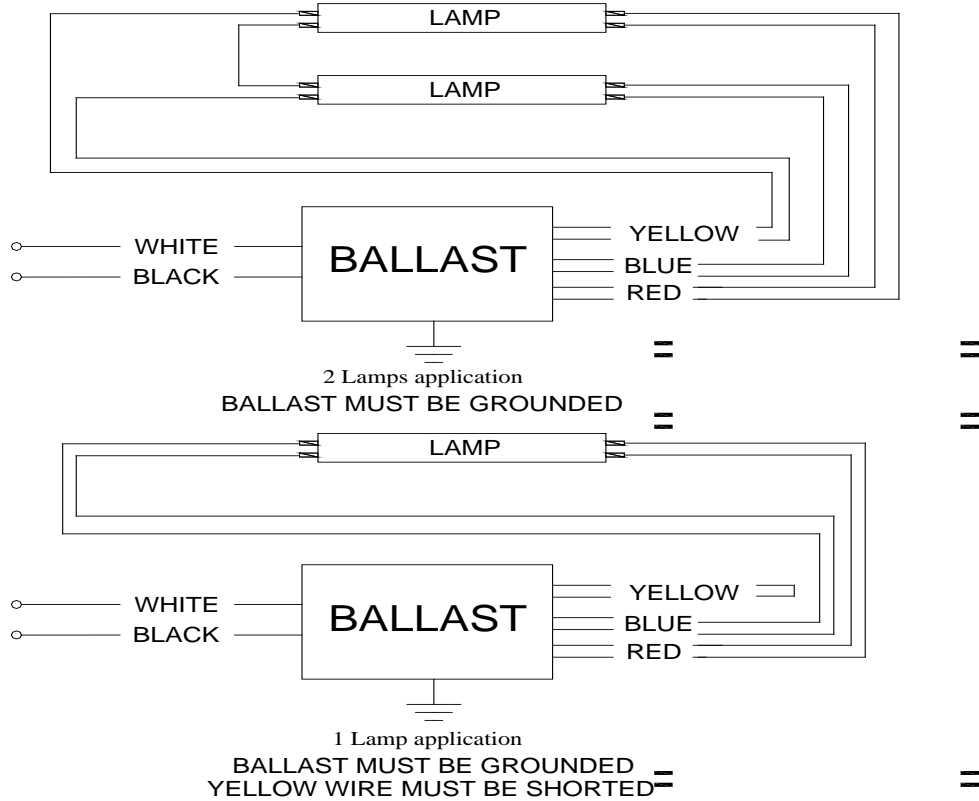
LAMP

LAMP

WHITE
BLACK

BALLAST

YELLOW
BLUE
RED

2 Lamps application
BALLAST MUST BE GROUNDED

LAMP

WHITE
BLACK

BALLAST

YELLOW
BLUE
RED

1 Lamp application
BALLAST MUST BE GROUNDED
YELLOW WIRE MUST BE SHORTED